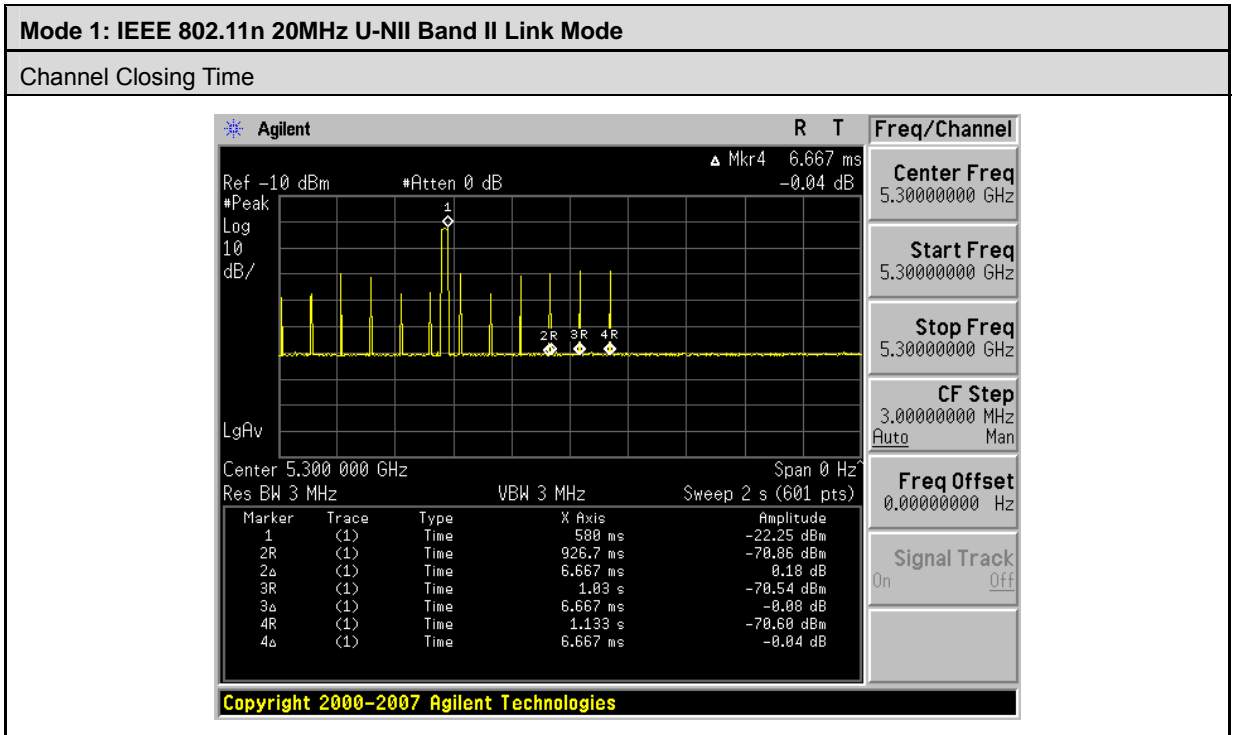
Mode 1: IEEE 802.11n 20MHz U-NII Band II Link Mode

Channel Closing Time

Agilent R T

Freq/Channel

Δ Mkr4 6.667 ms
Ref −10 dBm #Atten 0 dB −0.04 dB
#Peak
Log
10
dB/

1
2R 3R 4R

LgAv

Center 5.300 000 GHz Span 0 Hz
Res BW 3 MHz VBW 3 MHz Sweep 2 s (601 pts)

| Marker | Trace | Type | X Axis | Amplitude |
|---|---|---|---|---|
| 1 | (1) | Time | 580 ms | −22.25 dBm |
| 2R | (1) | Time | 926.7 ms | −70.86 dBm |
| 2Δ | (1) | Time | 6.667 ms | 0.18 dB |
| 3R | (1) | Time | 1.03 s | −70.54 dBm |
| 3Δ | (1) | Time | 6.667 ms | −0.08 dB |
| 4R | (1) | Time | 1.133 s | −70.60 dBm |
| 4Δ | (1) | Time | 6.667 ms | −0.04 dB |

Center Freq
5.30000000 GHz

Start Freq
5.30000000 GHz

Stop Freq
5.30000000 GHz

CF Step
3.00000000 MHz
Auto Man

Freq Offset
0.00000000 Hz

Signal Track
On Off

Copyright 2000-2007 Agilent Technologies